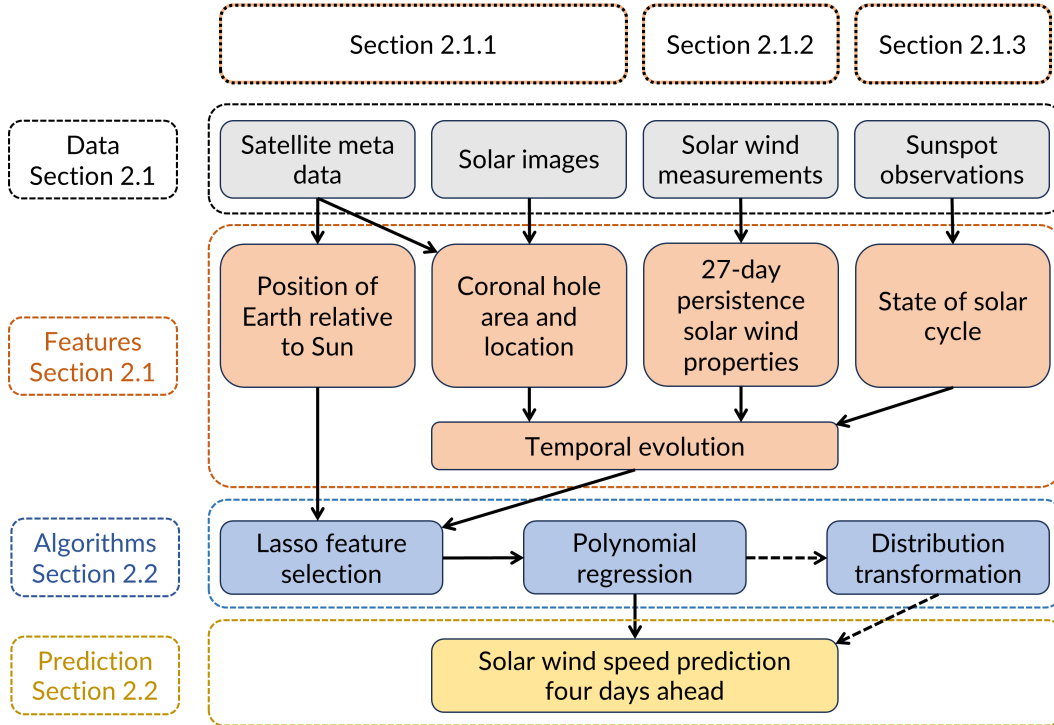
Section 2.1.1

Section 2.1.2

Section 2.1.3

Data
Section 2.1

Satellite meta data

Solar images

Solar wind measurements

Sunspot observations

Features
Section 2.1

Position of Earth relative to Sun

Coronal hole area and location

27-day persistence solar wind properties

State of solar cycle

Temporal evolution

Algorithms
Section 2.2

Lasso feature selection

Polynomial regression

Distribution transformation

Prediction
Section 2.2

Solar wind speed prediction four days ahead